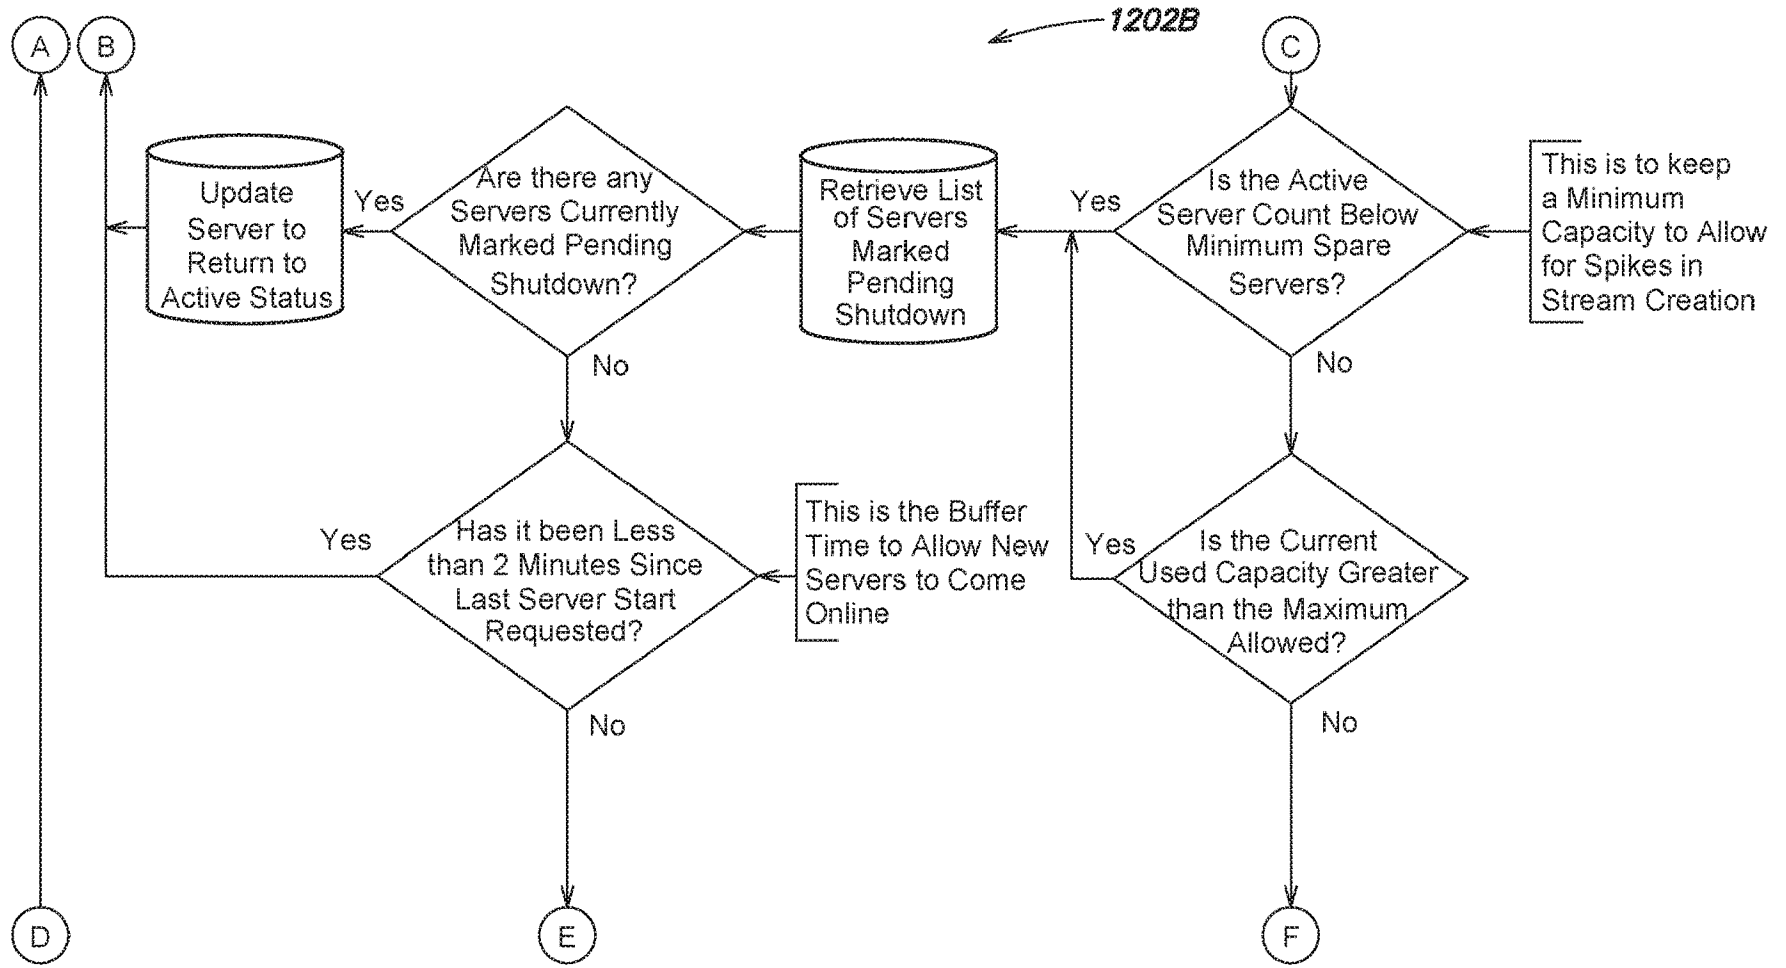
A

B

1202B

C

Update Server to Return to Active Status

Yes

Are there any Servers Currently Marked Pending Shutdown?

Retrieve List of Servers Marked Pending Shutdown

Yes

Is the Active Server Count Below Minimum Spare Servers?

This is to keep a Minimum Capacity to Allow for Spikes in Stream Creation

No

No

Yes

Has it been Less than 2 Minutes Since Last Server Start Requested?

This is the Buffer Time to Allow New Servers to Come Online

Yes

Is the Current Used Capacity Greater than the Maximum Allowed?

No

No

D

E

F